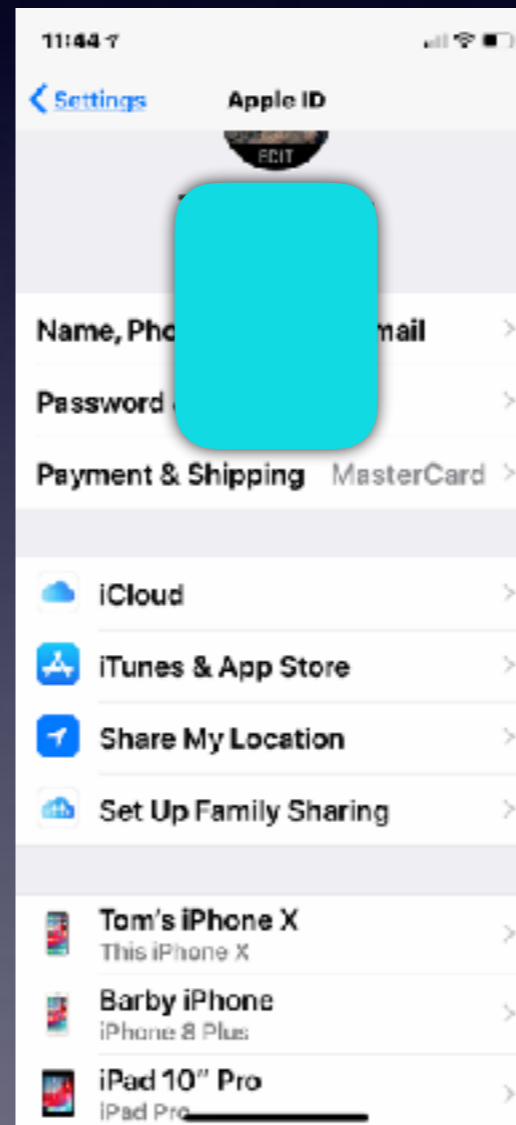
11:44

Settings Apple ID

EDIT

Name, Pho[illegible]mail

Password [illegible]

Payment & Shipping MasterCard

iCloud

iTunes & App Store

Share My Location

Set Up Family Sharing

Tom's iPhone X
This iPhone X

Barby iPhone
iPhone 8 Plus

iPad 10" Pro
iPad Pro